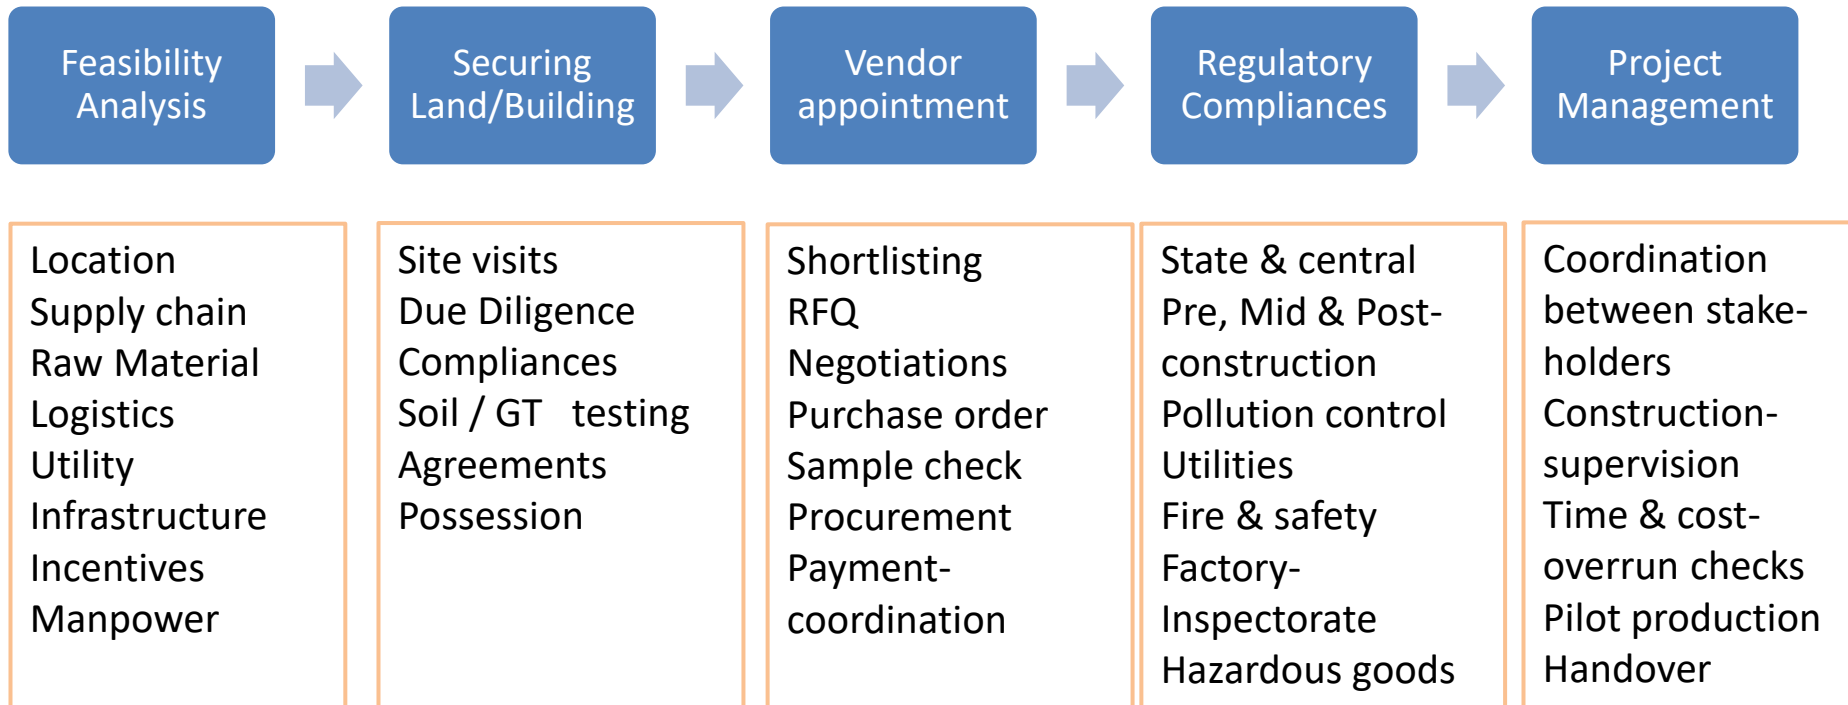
Feasibility Analysis

Securing Land/Building

Vendor appointment

Regulatory Compliances

Project Management

Location
Supply chain
Raw Material
Logistics
Utility
Infrastructure
Incentives
Manpower

Site visits
Due Diligence
Compliances
Soil / GT testing
Agreements
Possession

Shortlisting
RFQ
Negotiations
Purchase order
Sample check
Procurement
Payment-coordination

State & central
Pre, Mid & Post-construction
Pollution control
Utilities
Fire & safety
Factory-Inspectorate
Hazardous goods

Coordination between stake-holders
Construction-supervision
Time & cost-overrun checks
Pilot production
Handover